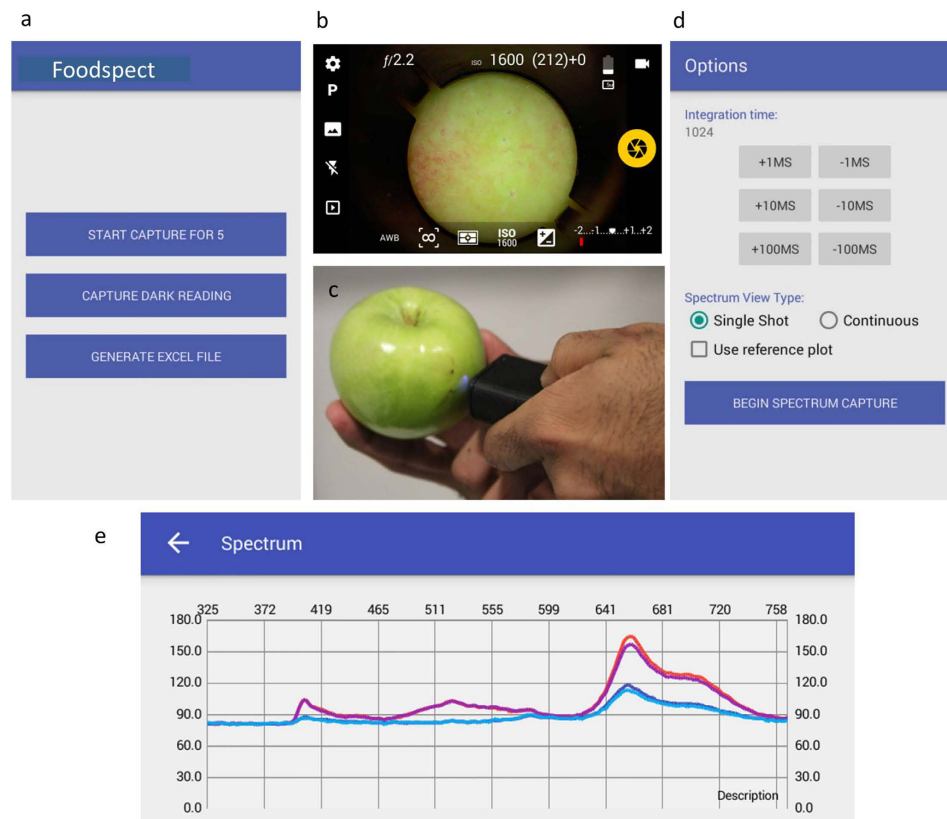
a

Foodspect

START CAPTURE FOR 5

CAPTURE DARK READING

GENERATE EXCEL FILE

b

$f/2.2$ ISO 1600 (212)+0

P

AWB ∞ ISO 1600 -2..:1...▾...+1..+2

c

d

Options

Integration time:
1024

+1MS -1MS
+10MS -10MS
+100MS -100MS

Spectrum View Type:
Single Shot Continuous
Use reference plot

BEGIN SPECTRUM CAPTURE

e

Spectrum

325 372 419 465 511 555 599 641 681 720 758

180.0 150.0 120.0 90.0 60.0 30.0 0.0

180.0 150.0 120.0 90.0 60.0 30.0 0.0

Description